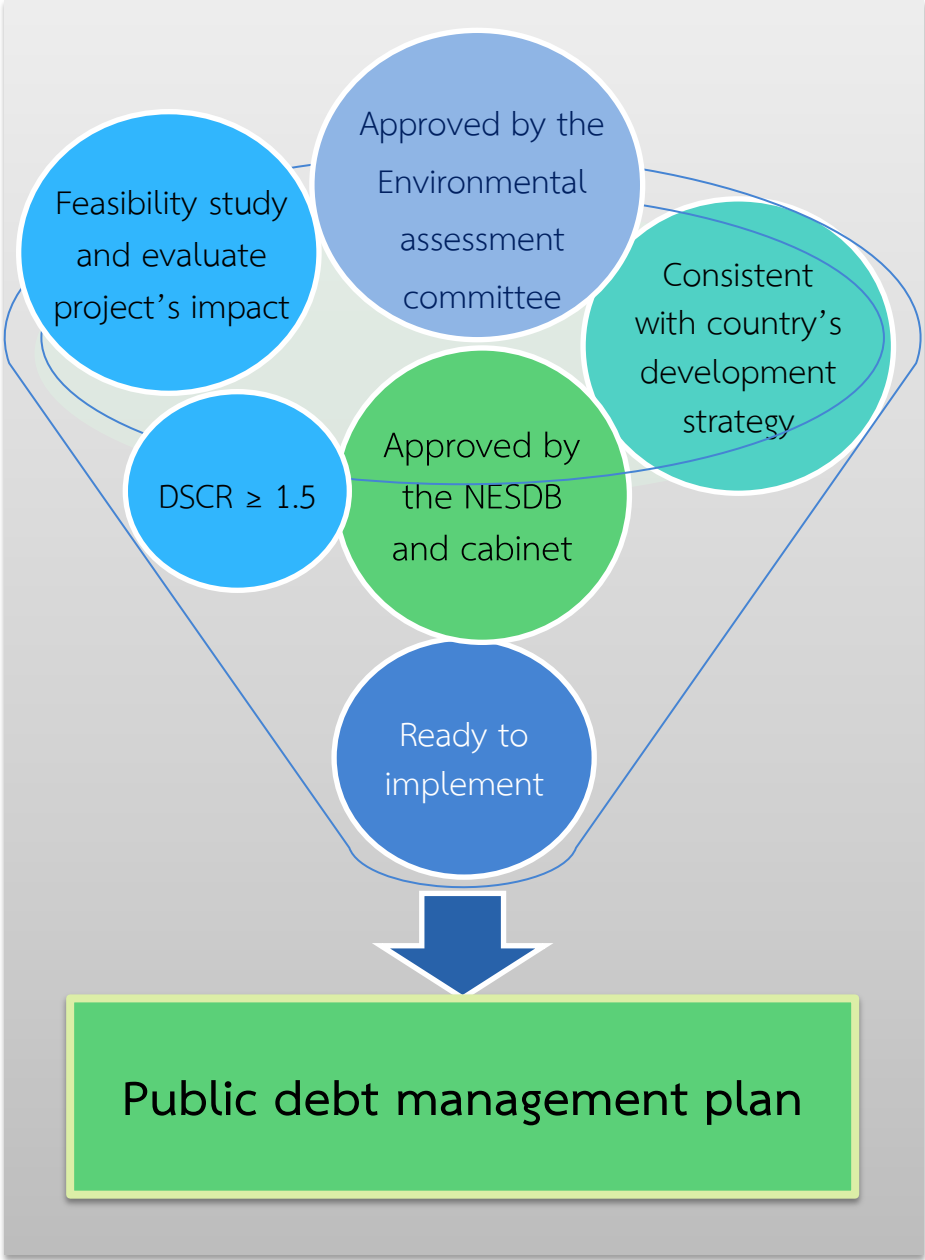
Feasibility study and evaluate project’s impact

Approved by the Environmental assessment committee

Consistent with country’s development strategy

DSCR $\geq$ 1.5

Approved by the NESDB and cabinet

Ready to implement

Public debt management plan